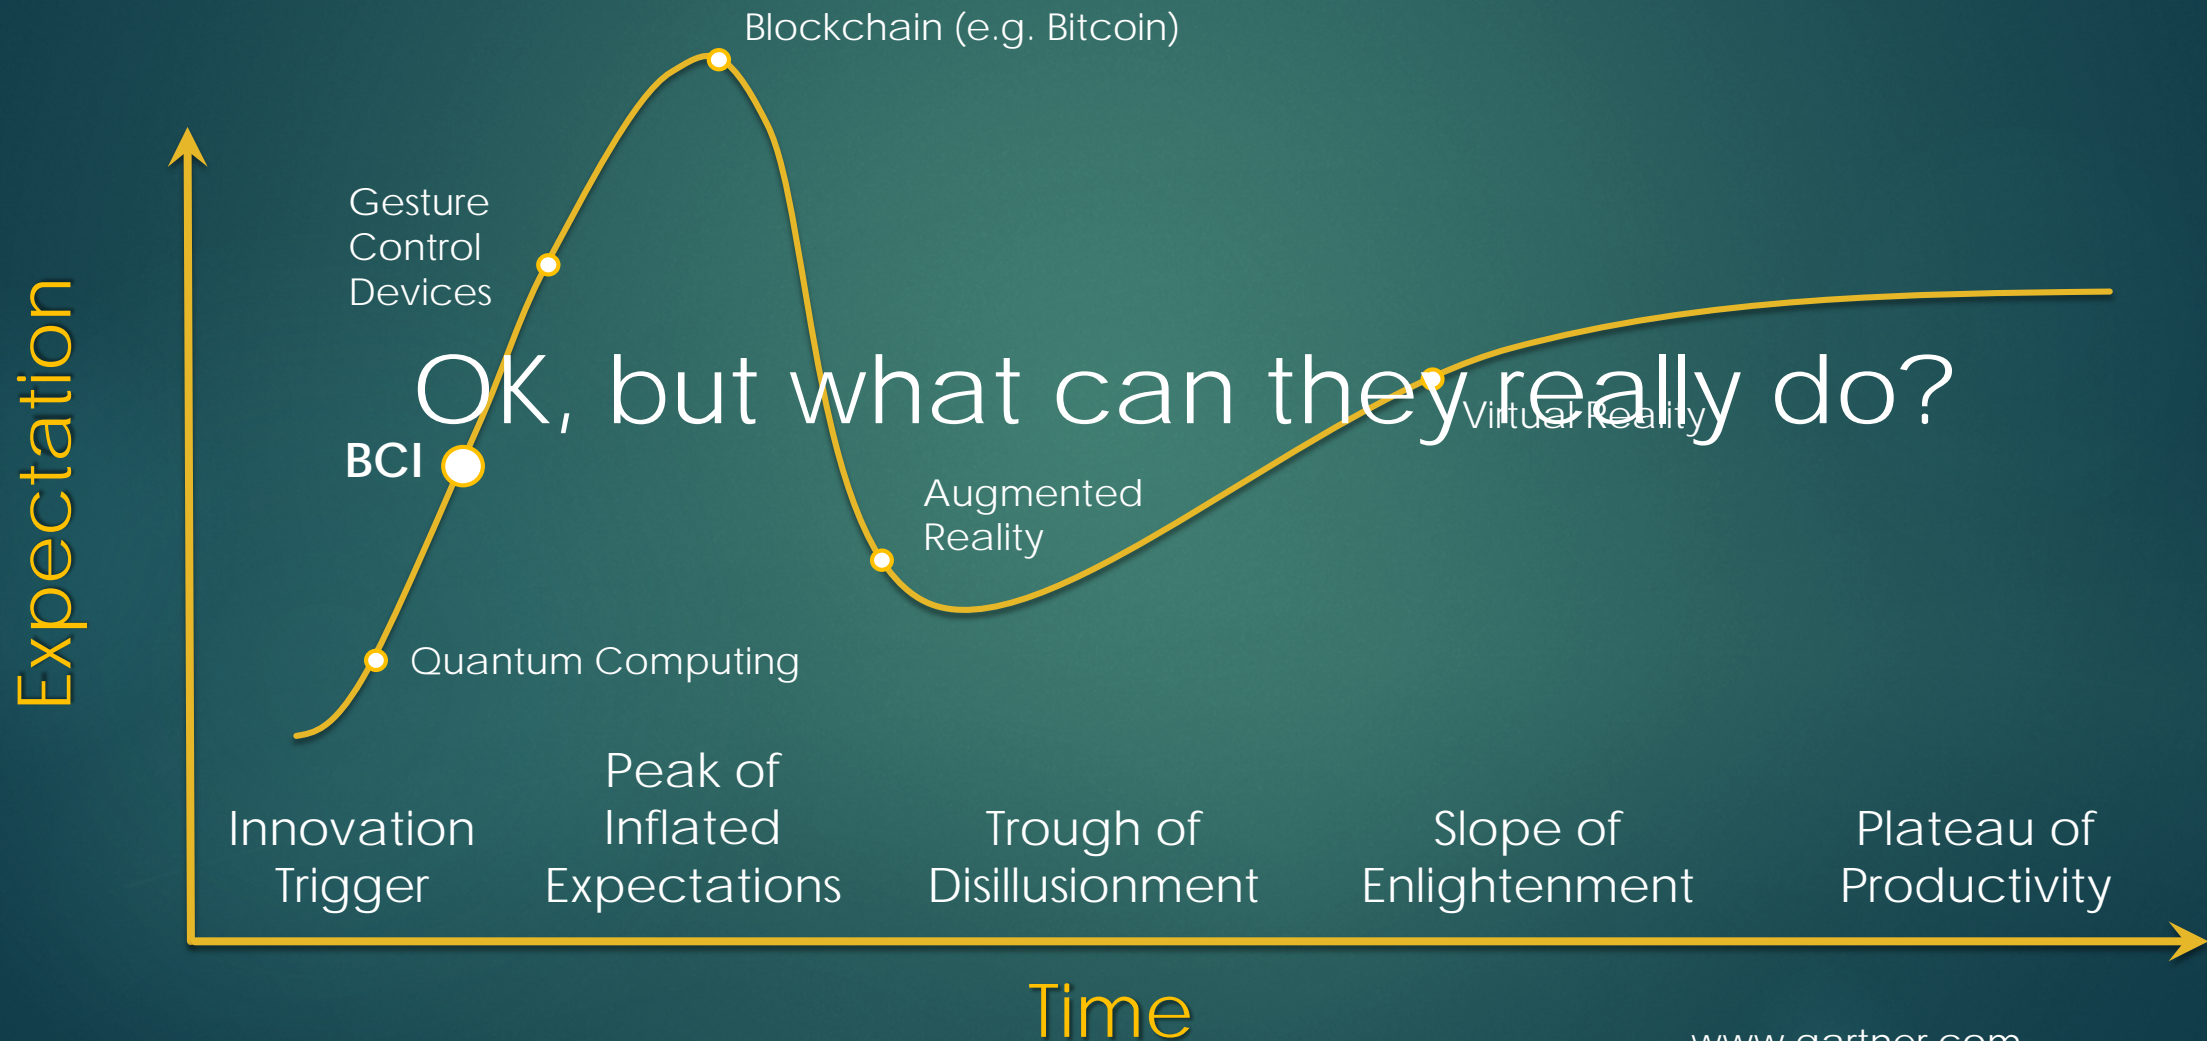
Blockchain (e.g. Bitcoin)

Gesture Control Devices

OK, but what can they really do?

Virtual Reality

BCI

Augmented Reality

Quantum Computing

Expectation

Innovation Trigger

Peak of Inflated Expectations

Trough of Disillusionment

Slope of Enlightenment

Plateau of Productivity

Time

www.gartner.com